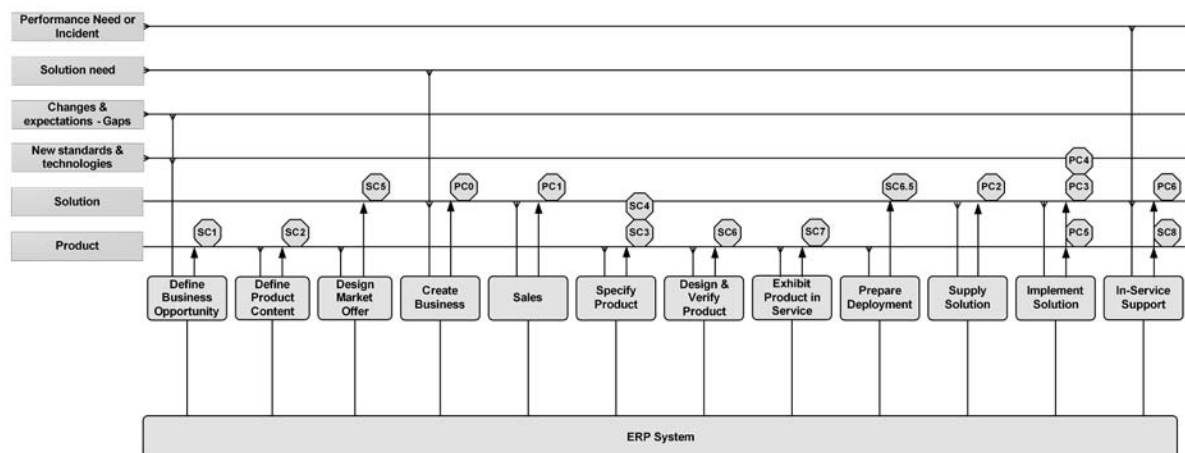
Performance Need or Incident

Solution need

Changes & expectations - Gaps

New standards & technologies

Solution

Product

SC1
SC2
SC5
PC0
PC1
SC4
SC3
SC6
SC7
SC6.5
PC2
PC4
PC3
PC5
PC6
SC8

Define Business Opportunity

Define Product Content

Design Market Offer

Create Business

Sales

Specify Product

Design & Verify Product

Exhibit Product in Service

Prepare Deployment

Supply Solution

Implement Solution

In-Service Support

ERP System